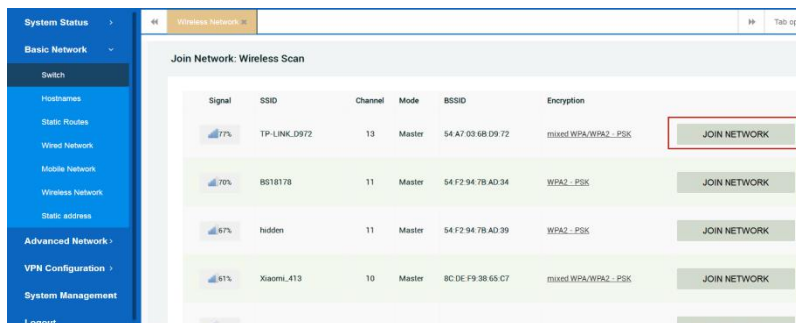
System Status >
Basic Network ˅
Switch
Hostnames
Static Routes
Wired Network
Mobile Network
Wireless Network
Static address
Advanced Network >
VPN Configuration >
System Management
Logout

Wireless Network ✕

Tab op

Join Network: Wireless Scan

| Signal | SSID | Channel | Mode | BSSID | Encryption | |
|---|---|---|---|---|---|---|
| 77% | TP-LINK_D972 | 13 | Master | 54:A7:03:6B:D9:72 | mixed WPA/WPA2 - PSK | JOIN NETWORK |
| 70% | BS18178 | 11 | Master | 54:F2:94:7B:AD:34 | WPA2 - PSK | JOIN NETWORK |
| 67% | hidden | 11 | Master | 54:F2:94:7B:AD:39 | WPA2 - PSK | JOIN NETWORK |
| 61% | Xiaomi_413 | 10 | Master | 8C:DE:F9:38:65:C7 | mixed WPA/WPA2 - PSK | JOIN NETWORK |